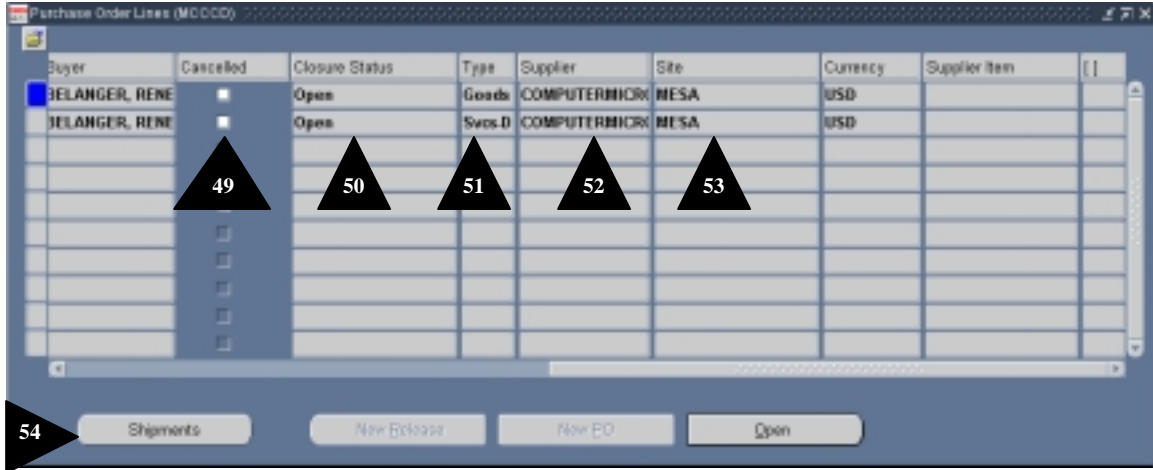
Purchase Order Lines (MCCCD)

| Buyer | Cancelled | Closure Status | Type | Supplier | Site | Currency | Supplier Item | [ ] |
|---|---|---|---|---|---|---|---|---|
| BELANGER, RENE | | Open | Goods | COMPUTERMICR( | MESA | USD | | |
| BELANGER, RENE | | Open | Svcs.D | COMPUTERMICR( | MESA | USD | | |

49 50 51 52 53

54 Shipments New Release New PO Open